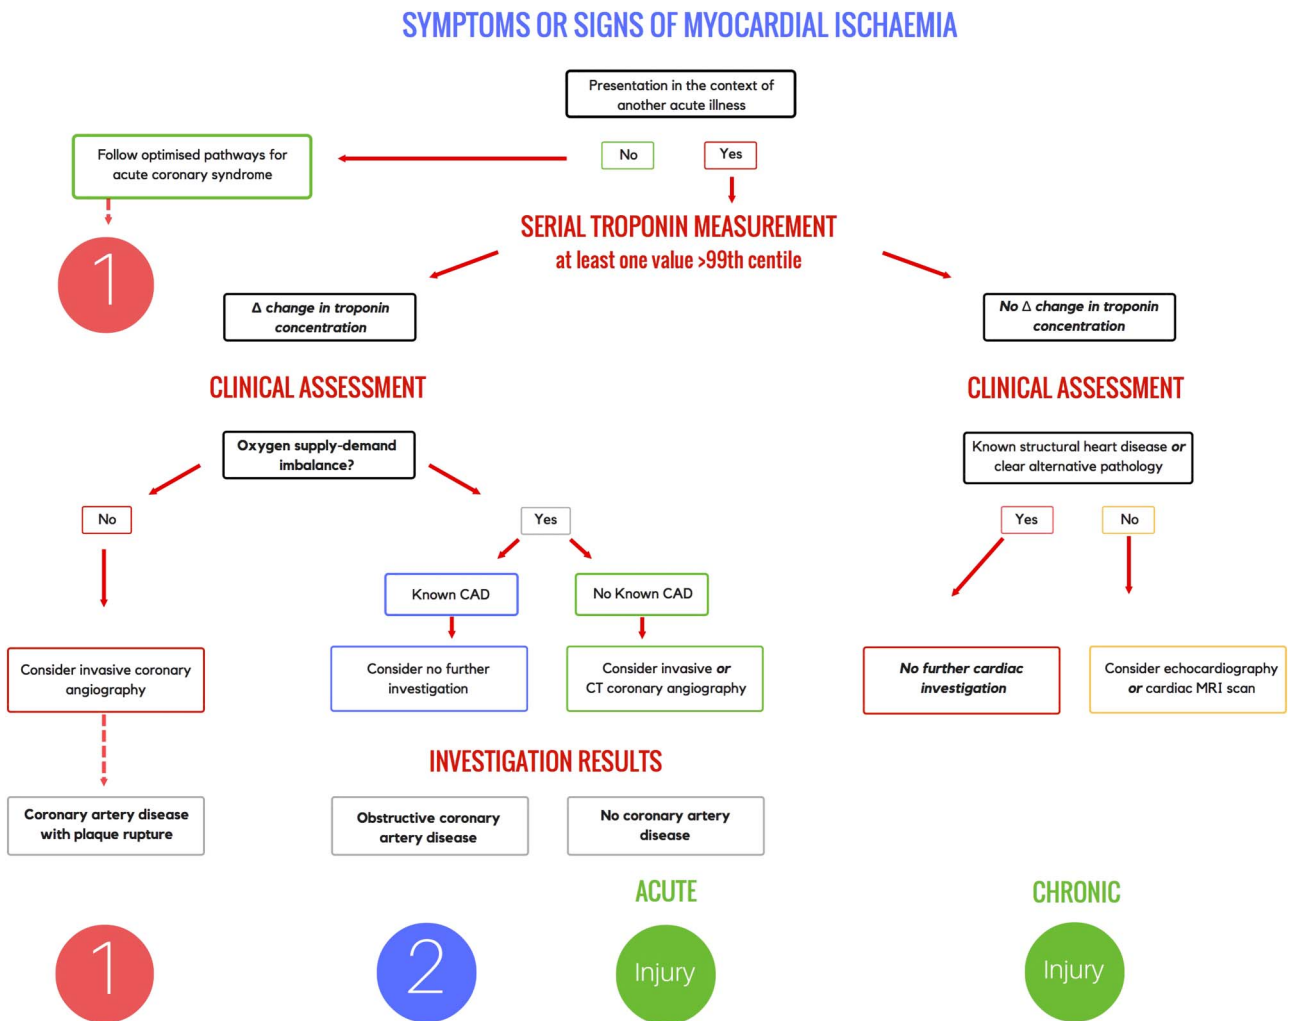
SYMPTOMS OR SIGNS OF MYOCARDIAL ISCHAEMIA

Presentation in the context of another acute illness

Follow optimised pathways for acute coronary syndrome

No

Yes

1

SERIAL TROPONIN MEASUREMENT
at least one value >99th centile

*Δ change in troponin concentration*

*No Δ change in troponin concentration*

CLINICAL ASSESSMENT

CLINICAL ASSESSMENT

Oxygen supply-demand imbalance?

Known structural heart disease *or* clear alternative pathology

No

Yes

Yes

No

Known CAD

No Known CAD

Consider invasive coronary angiography

Consider no further investigation

Consider invasive *or* CT coronary angiography

*No further cardiac investigation*

Consider echocardiography *or* cardiac MRI scan

INVESTIGATION RESULTS

Coronary artery disease with plaque rupture

Obstructive coronary artery disease

No coronary artery disease

ACUTE

CHRONIC

1

2

Injury

Injury